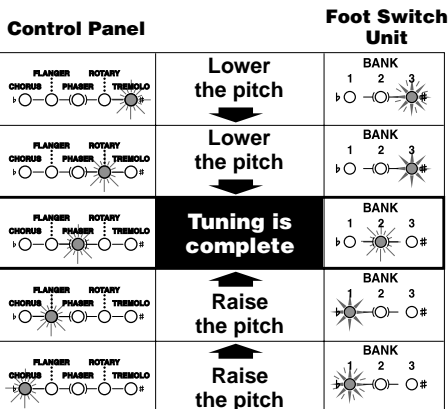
| Control Panel | | Foot Switch Unit |
|---|---|---|
| FLANGER ROTARY CHORUS PHASER TREMOLO ♭ ♯ | Lower the pitch | BANK 1 2 3 ♭ ♯ |
| FLANGER ROTARY CHORUS PHASER TREMOLO ♭ ♯ | Lower the pitch | BANK 1 2 3 ♭ ♯ |
| FLANGER ROTARY CHORUS PHASER TREMOLO ♭ ♯ | Tuning is complete | BANK 1 2 3 ♭ ♯ |
| FLANGER ROTARY CHORUS PHASER TREMOLO ♭ ♯ | Raise the pitch | BANK 1 2 3 ♭ ♯ |
| FLANGER ROTARY CHORUS PHASER TREMOLO ♭ ♯ | Raise the pitch | BANK 1 2 3 ♭ ♯ |